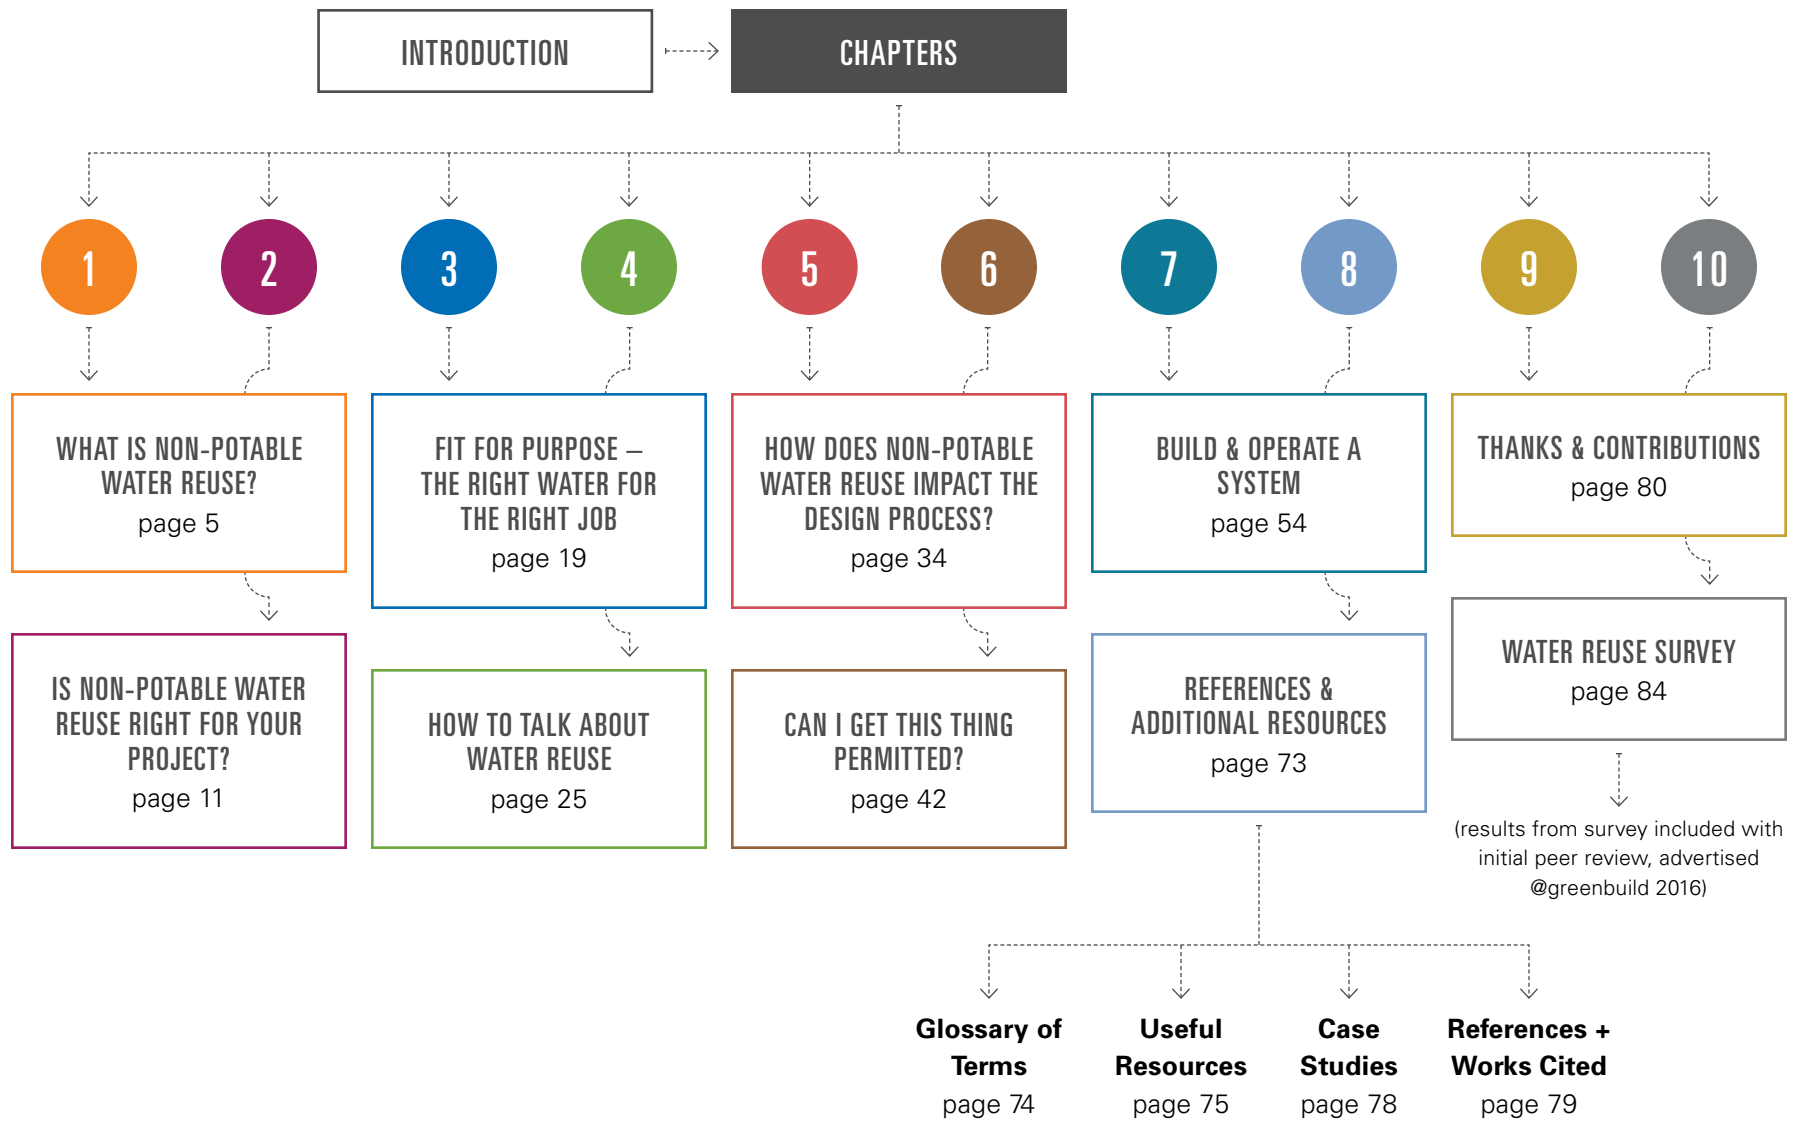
INTRODUCTION

CHAPTERS

1

2

3

4

5

6

7

8

9

10

WHAT IS NON-POTABLE WATER REUSE?
page 5

IS NON-POTABLE WATER REUSE RIGHT FOR YOUR PROJECT?
page 11

FIT FOR PURPOSE – THE RIGHT WATER FOR THE RIGHT JOB
page 19

HOW TO TALK ABOUT WATER REUSE
page 25

HOW DOES NON-POTABLE WATER REUSE IMPACT THE DESIGN PROCESS?
page 34

CAN I GET THIS THING PERMITTED?
page 42

BUILD & OPERATE A SYSTEM
page 54

REFERENCES & ADDITIONAL RESOURCES
page 73

THANKS & CONTRIBUTIONS
page 80

WATER REUSE SURVEY
page 84

(results from survey included with initial peer review, advertised @greenbuild 2016)

Glossary of Terms
page 74

Useful Resources
page 75

Case Studies
page 78

References + Works Cited
page 79